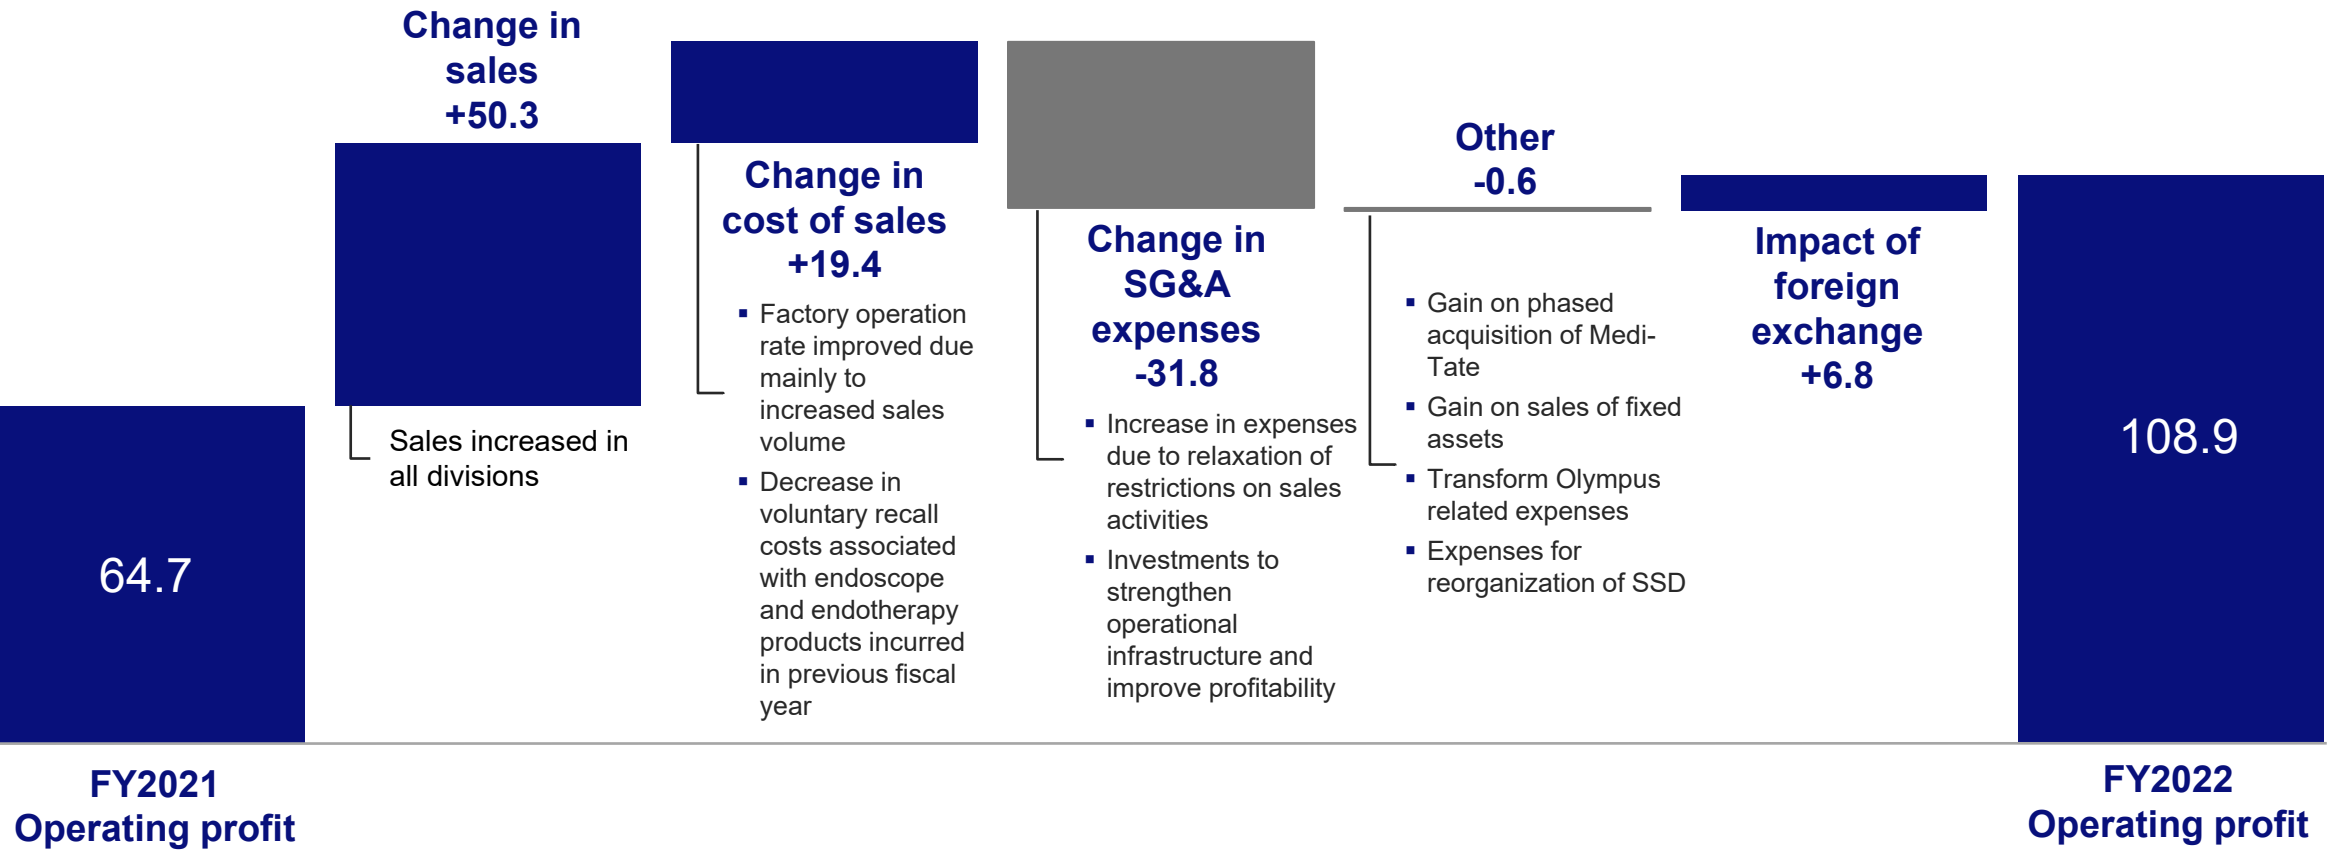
Change in sales +50.3

Sales increased in all divisions

Change in cost of sales +19.4

▪ Factory operation rate improved due mainly to increased sales volume
▪ Decrease in voluntary recall costs associated with endoscope and endotherapy products incurred in previous fiscal year

Change in SG&A expenses -31.8

▪ Increase in expenses due to relaxation of restrictions on sales activities
▪ Investments to strengthen operational infrastructure and improve profitability

Other -0.6

▪ Gain on phased acquisition of Medi-Tate
▪ Gain on sales of fixed assets
▪ Transform Olympus related expenses
▪ Expenses for reorganization of SSD

Impact of foreign exchange +6.8

64.7

108.9

FY2021 Operating profit

FY2022 Operating profit